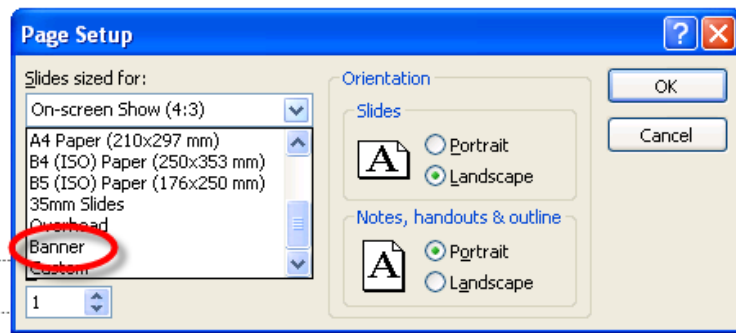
Page Setup

Slides sized for:
On-screen Show (4:3)
A4 Paper (210x297 mm)
B4 (ISO) Paper (250x353 mm)
B5 (ISO) Paper (176x250 mm)
35mm Slides
Overhead
Banner
Custom
1

Orientation
Slides
A
Portrait
Landscape
Notes, handouts & outline
A
Portrait
Landscape

OK
Cancel